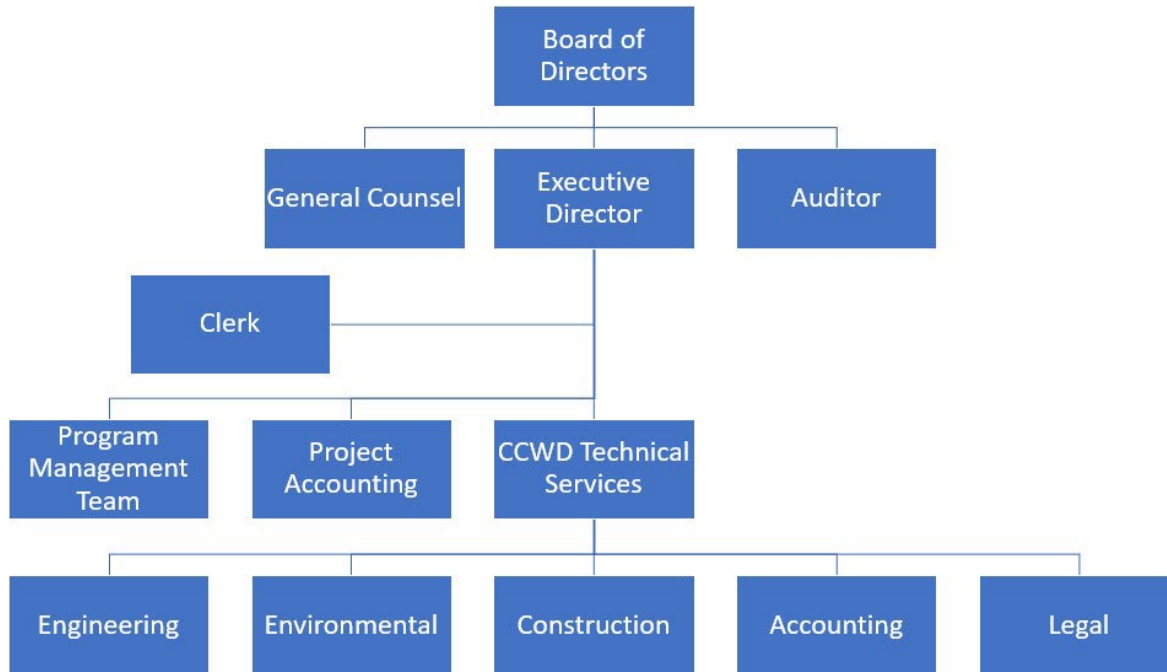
Board of Directors

General Counsel

Executive Director

Auditor

Clerk

Program Management Team

Project Accounting

CCWD Technical Services

Engineering

Environmental

Construction

Accounting

Legal